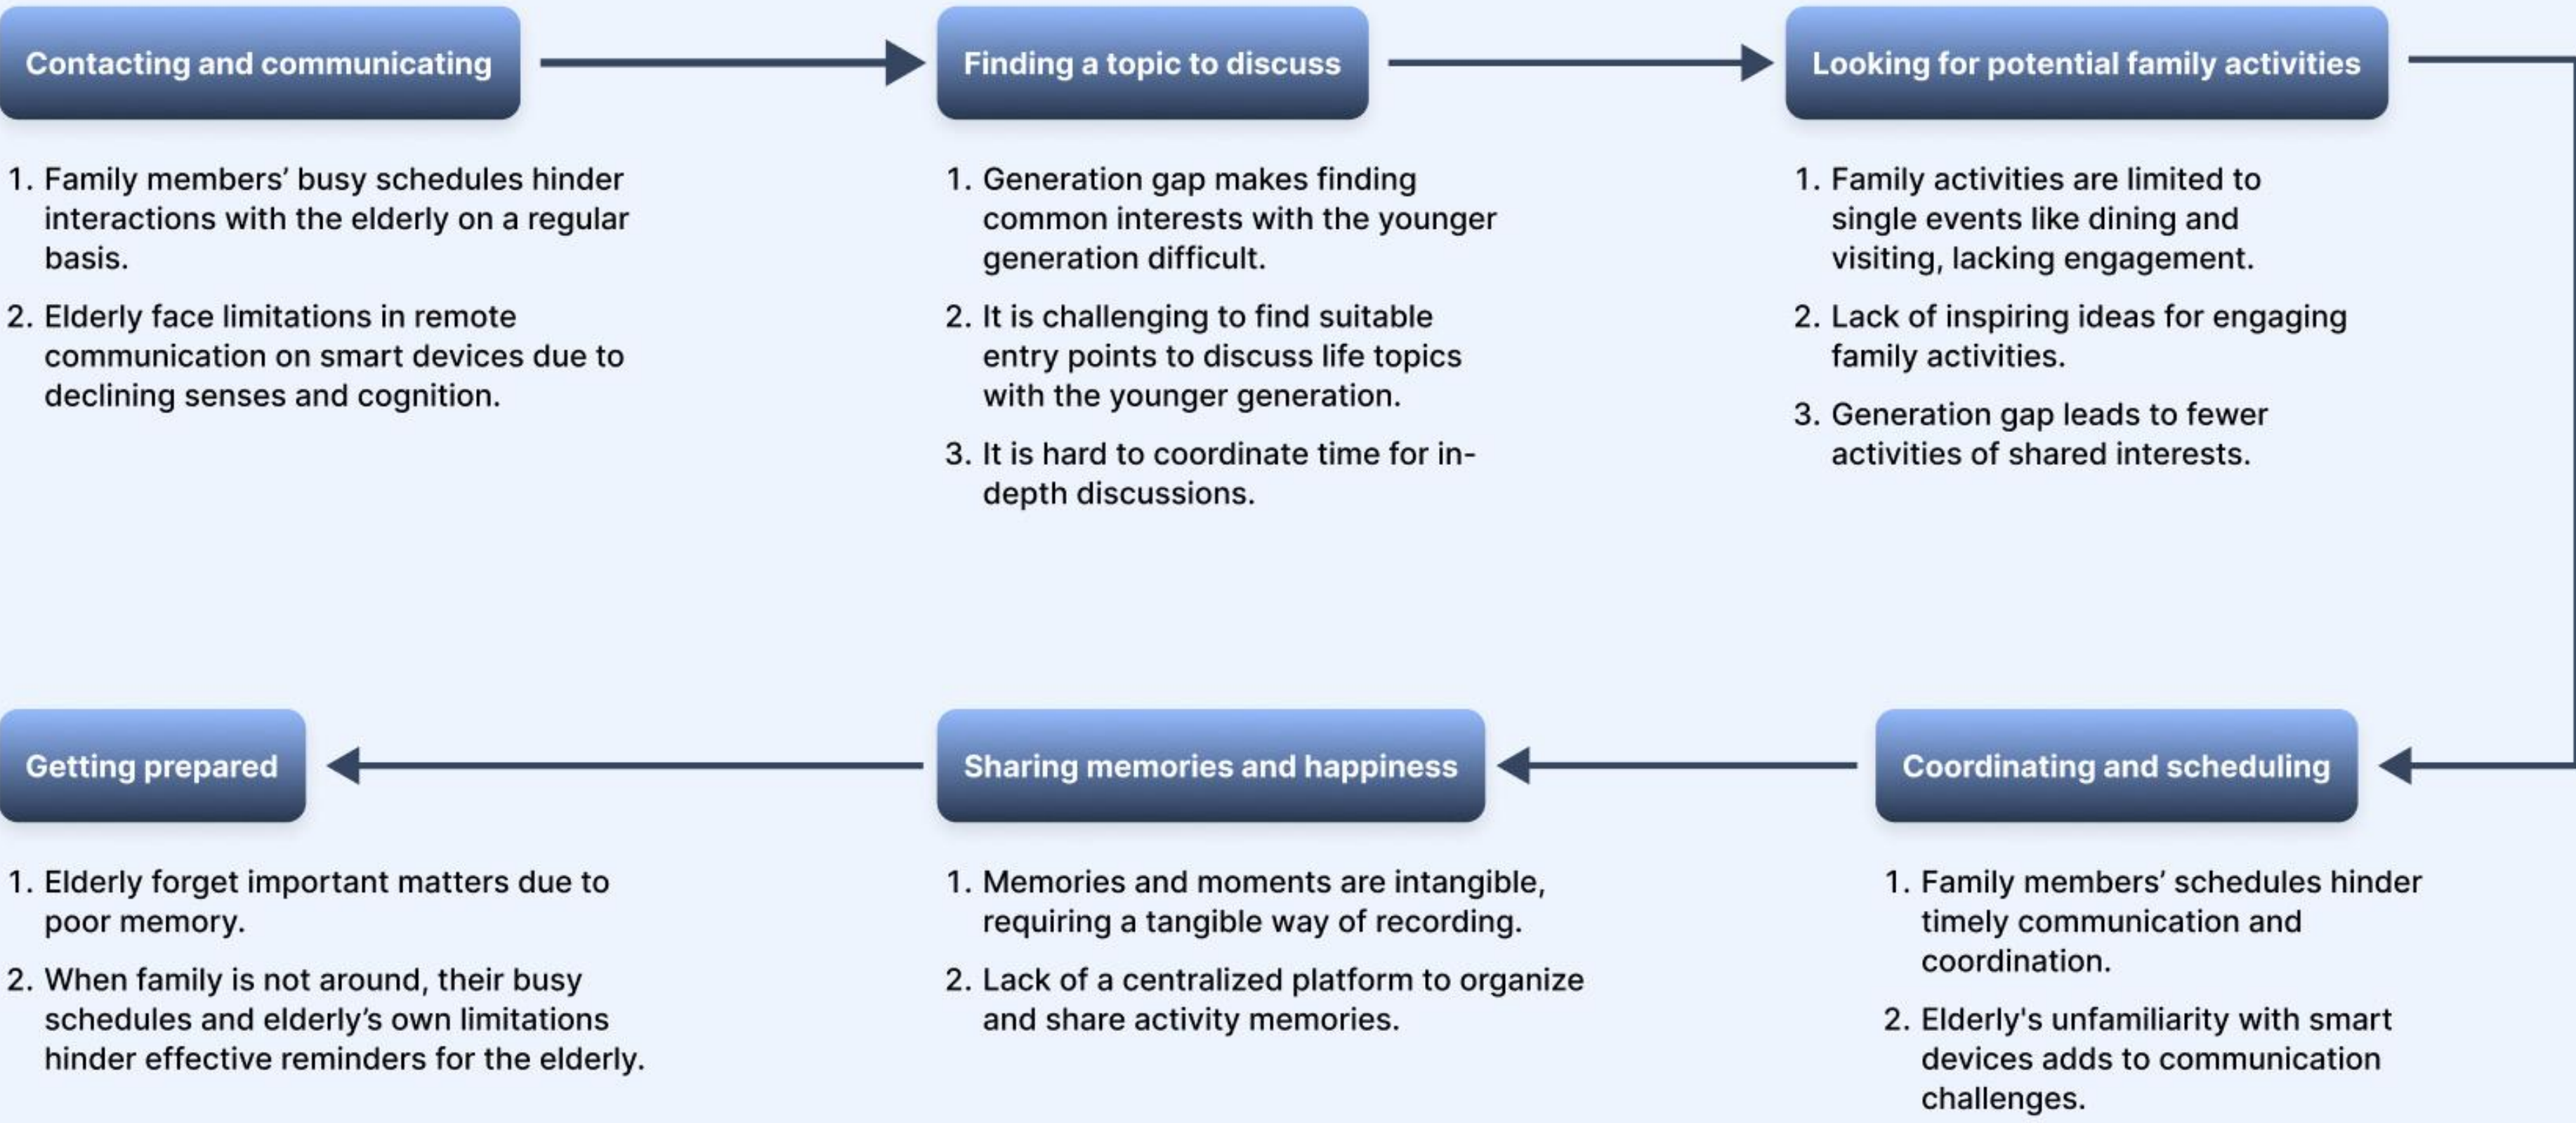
Contacting and communicating

1. Family members' busy schedules hinder interactions with the elderly on a regular basis.

2. Elderly face limitations in remote communication on smart devices due to declining senses and cognition.

Finding a topic to discuss

1. Generation gap makes finding common interests with the younger generation difficult.

2. It is challenging to find suitable entry points to discuss life topics with the younger generation.

3. It is hard to coordinate time for in-depth discussions.

Looking for potential family activities

1. Family activities are limited to single events like dining and visiting, lacking engagement.

2. Lack of inspiring ideas for engaging family activities.

3. Generation gap leads to fewer activities of shared interests.

Coordinating and scheduling

1. Family members' schedules hinder timely communication and coordination.

2. Elderly's unfamiliarity with smart devices adds to communication challenges.

Sharing memories and happiness

1. Memories and moments are intangible, requiring a tangible way of recording.

2. Lack of a centralized platform to organize and share activity memories.

Getting prepared

1. Elderly forget important matters due to poor memory.

2. When family is not around, their busy schedules and elderly's own limitations hinder effective reminders for the elderly.